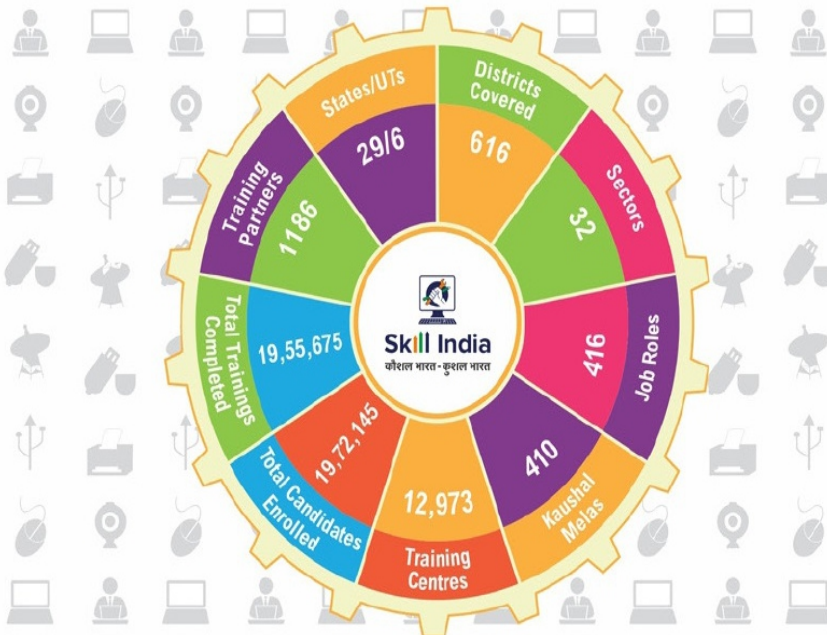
States/UTs
29/6

Districts Covered
616

Sectors
32

Job Roles
416

Kaushal Melas
410

Training Centres
12,973

Total Candidates Enrolled
19,72,145

Total Trainings Completed
19,55,675

Training Partners
1186

Skill India
कौशल भारत - कुशल भारत